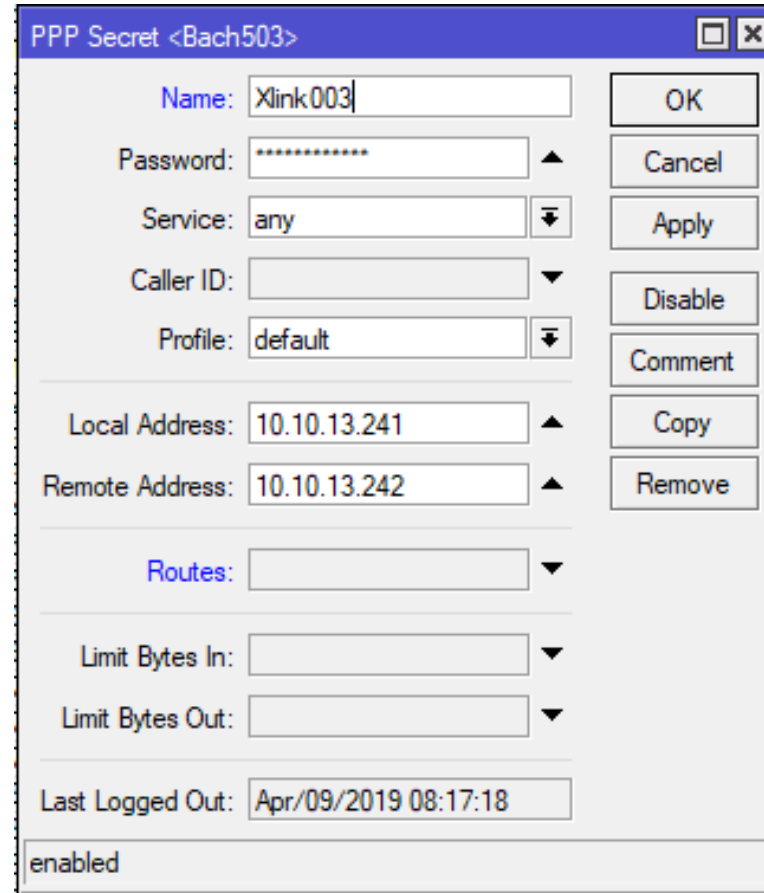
PPP Secret <Bach503>

Name: Xlink003
Password: *************
Service: any
Caller ID:
Profile: default

Local Address: 10.10.13.241
Remote Address: 10.10.13.242

Routes:

Limit Bytes In:
Limit Bytes Out:

Last Logged Out: Apr/09/2019 08:17:18

OK
Cancel
Apply
Disable
Comment
Copy
Remove

enabled